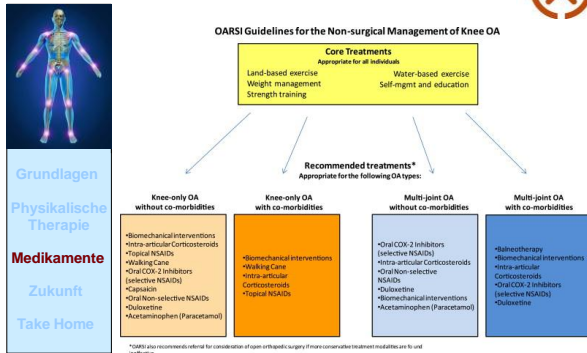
Grundlagen

Physikalische Therapie

Medikamente

Zukunft

Take Home

OARSI Guidelines for the Non-surgical Management of Knee OA

Core Treatments
Appropriate for all individuals

Land-based exercise
Weight management
Strength training

Water-based exercise
Self-mgmt and education

Recommended treatments*
Appropriate for the following OA types:

Knee-only OA without co-morbidities

•Biomechanical interventions
•Intra-articular Corticosteroids
•Topical NSAIDs
•Walking Cane
•Oral COX-2 Inhibitors (selective NSAIDs)
•Capsaicin
•Oral Non-selective NSAIDs
•Duloxetine
•Acetaminophen (Paracetamol)

Knee-only OA with co-morbidities

•Biomechanical interventions
•Walking Cane
•Intra-articular Corticosteroids
•Topical NSAIDs

Multi-joint OA without co-morbidities

•Oral COX-2 Inhibitors (selective NSAIDs)
•Intra-articular Corticosteroids
•Oral Non-selective NSAIDs
•Duloxetine
•Biomechanical interventions
•Acetaminophen (Paracetamol)

Multi-joint OA with co-morbidities

•Balneotherapy
•Biomechanical interventions
•Intra-articular Corticosteroids
•Oral COX-2 Inhibitors (selective NSAIDs)
•Duloxetine

*OARSI also recommends referral for consideration of open orthopedic surgery if more conservative treatment modalities are fo und ineffective.